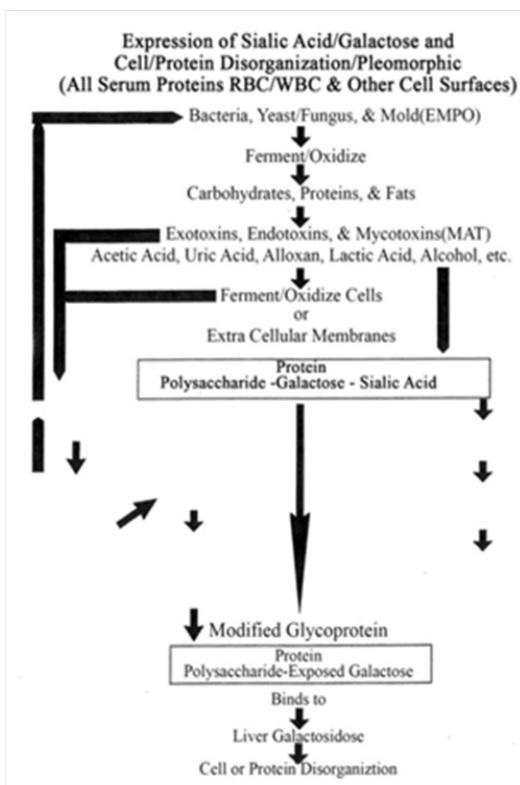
Expression of Sialic Acid/Galactose and Cell/Protein Disorganization/Pleomorphic (All Serum Proteins RBC/WBC & Other Cell Surfaces)

Bacteria, Yeast/Fungus, & Mold(EMPO)

Ferment/Oxidize

Carbohydrates, Proteins, & Fats

Exotoxins, Endotoxins, & Mycotoxins(MAT)
Acetic Acid, Uric Acid, Alloxan, Lactic Acid, Alcohol, etc.

Ferment/Oxidize Cells
or
Extra Cellular Membranes

Protein
Polysaccharide -Galactose - Sialic Acid

Modified Glycoprotein

Protein
Polysaccharide-Exposed Galactose

Binds to

Liver Galactosidose

Cell or Protein Disorganiztion